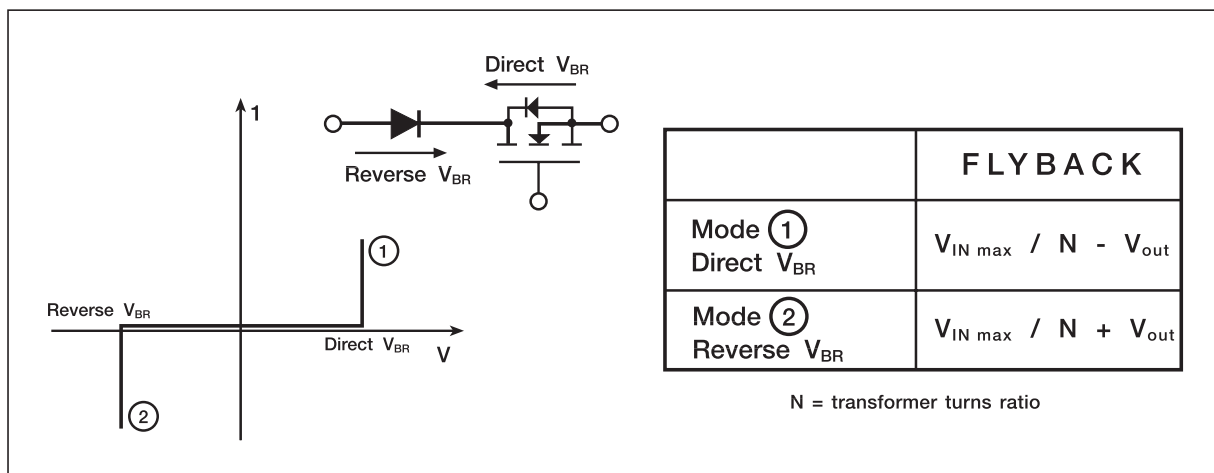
Direct $V_{BR}$

1

Reverse $V_{BR}$

1

Reverse $V_{BR}$

Direct $V_{BR}$

V

2

| | FLYBACK |
|---|---|
| Mode 1 Direct $V_{BR}$ | $V_{IN\ max}$ / N - $V_{out}$ |
| Mode 2 Reverse $V_{BR}$ | $V_{IN\ max}$ / N + $V_{out}$ |

N = transformer turns ratio